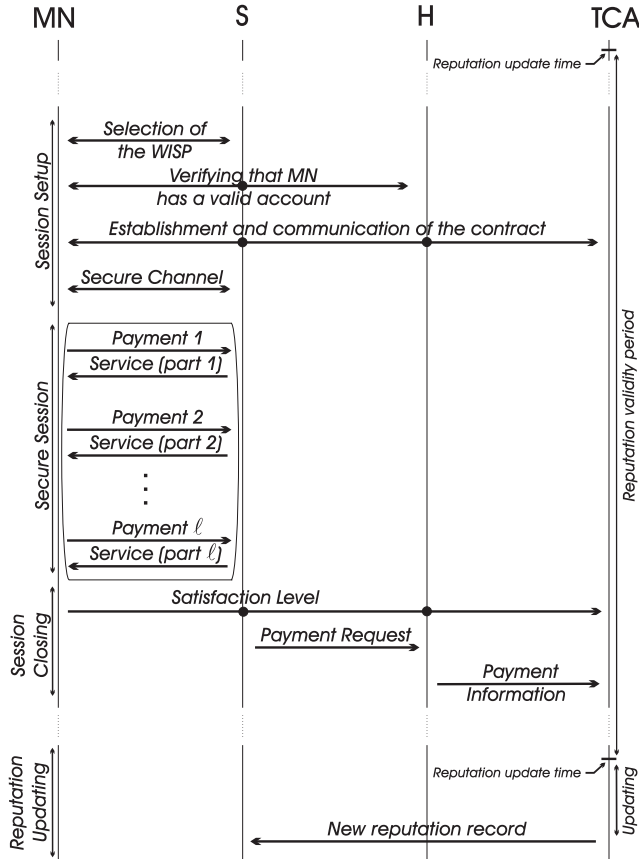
MN S H TCA

Reputation update time

Session Setup

Selection of the WISP

Verifying that MN has a valid account

Establishment and communication of the contract

Secure Channel

Secure Session

Payment 1

Service (part 1)

Payment 2

Service (part 2)

⋮

Payment $\ell$

Service (part $\ell$)

Reputation validity period

Session Closing

Satisfaction Level

Payment Request

Payment Information

Reputation Updating

Reputation update time

Updating

New reputation record